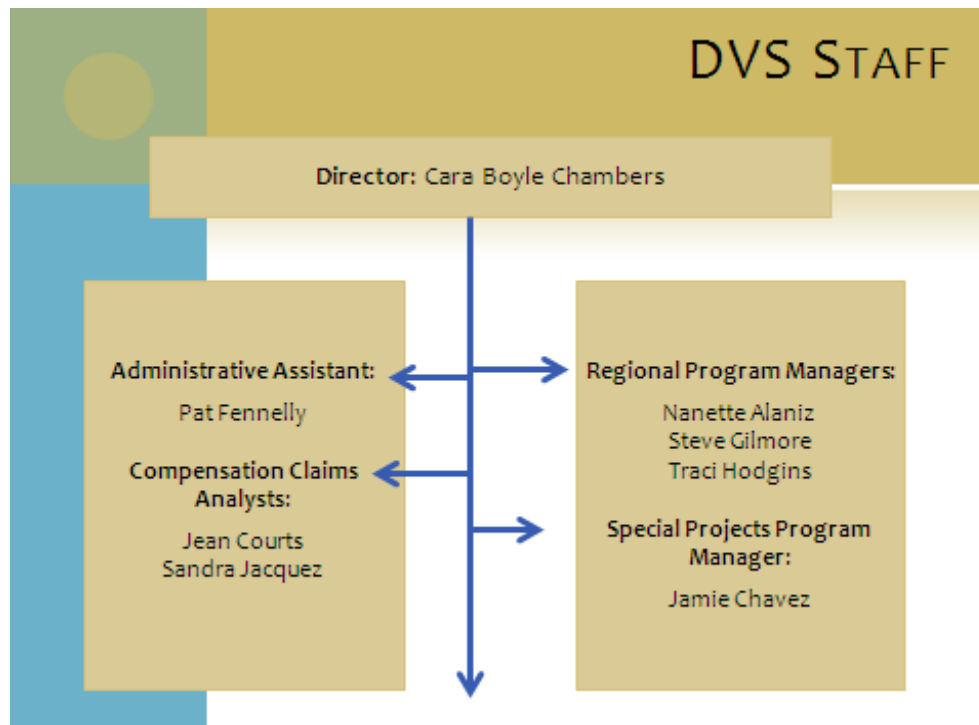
DVS STAFF

Director: Cara Boyle Chambers

Administrative Assistant:
Pat Fennelly

Compensation Claims Analysts:
Jean Courts
Sandra Jacquez

Regional Program Managers:
Nanette Alaniz
Steve Gilmore
Traci Hodgins

Special Projects Program Manager:
Jamie Chavez